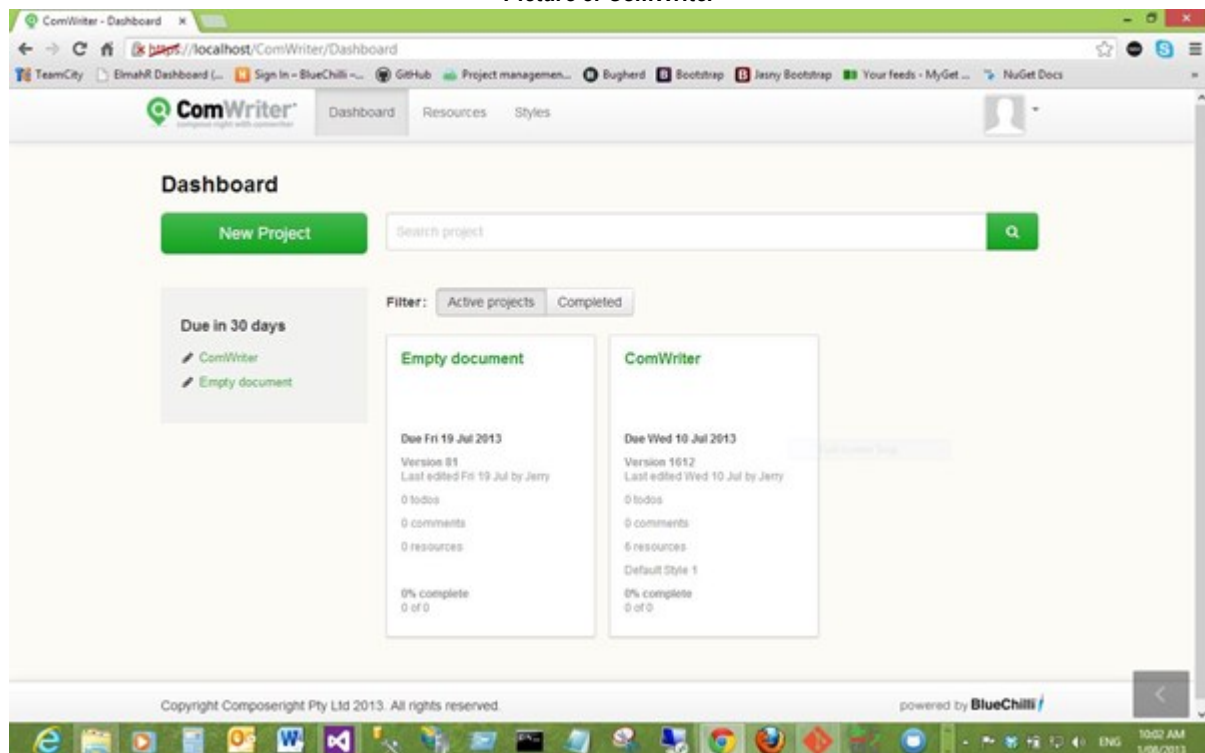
Picture of ComWriter

ComWriter - Dashboard

https://localhost/ComWriter/Dashboard

TeamCity ElmahR Dashboard (... Sign In - BlueChilli -... GitHub Project managemen... Bugherd Bootstrap Jasny Bootstrap Your feeds - MyGet ... NuGet Docs

ComWriter

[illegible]

Dashboard Resources Styles

Dashboard

New Project

Search project

Due in 30 days

ComWriter

Empty document

Filter: Active projects Completed

Empty document

Due Fri 19 Jul 2013

Version 81

Last edited Fri 19 Jul by Jerry

0 todos

0 comments

0 resources

0% complete

0 of 0

ComWriter

Due Wed 10 Jul 2013

Version 1612

Last edited Wed 10 Jul by Jerry

0 todos

0 comments

6 resources

Default Style 1

0% complete

0 of 0

Copyright Composeright Pty Ltd 2013. All rights reserved.

powered by BlueChilli

ENG

10:02 AM

1/08/2013